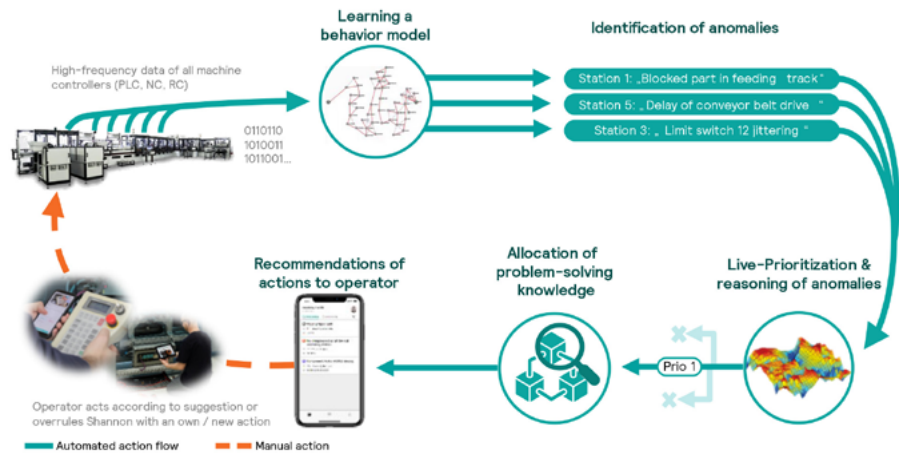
Learning a behavior model

Identification of anomalies

High-frequency data of all machine controllers (PLC, NC, RC)

0110110
1010011
1011001...

Station 1: „Blocked part in feeding track "

Station 5: „ Delay of conveyor belt drive "

Station 3: „ Limit switch 12 jittering "

Recommendations of actions to operator

Allocation of problem-solving knowledge

Live-Prioritization & reasoning of anomalies

Prio 1

Operator acts according to suggestion or overrules Shannon with an own / new action

Automated action flow

Manual action